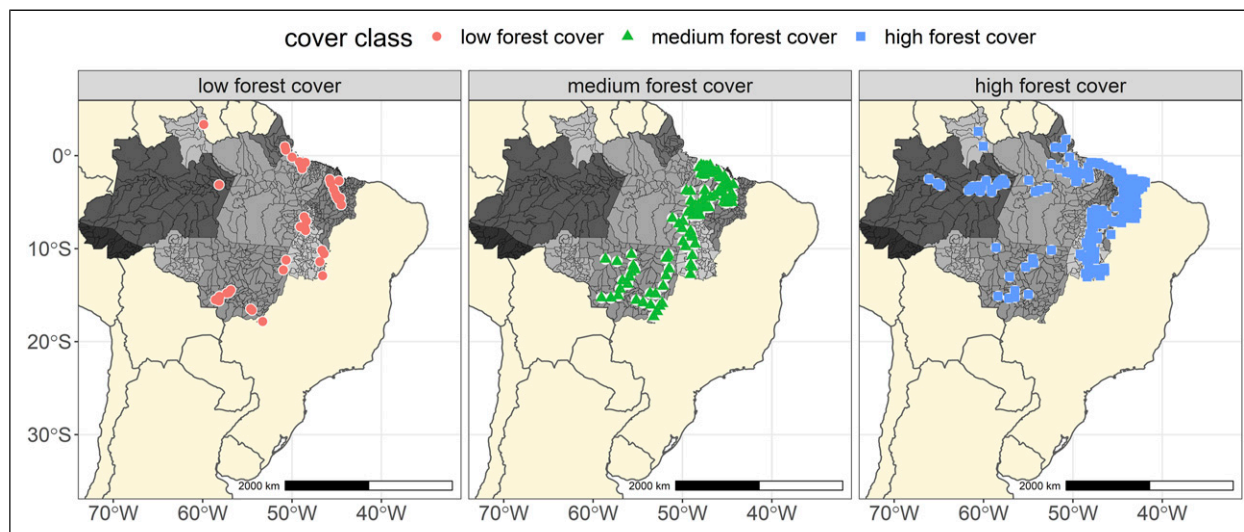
cover class ● low forest cover ▲ medium forest cover ■ high forest cover

low forest cover

medium forest cover

high forest cover

0°
10°S
20°S
30°S

2000 km
2000 km
2000 km

70°W 60°W 50°W 40°W
70°W 60°W 50°W 40°W
70°W 60°W 50°W 40°W